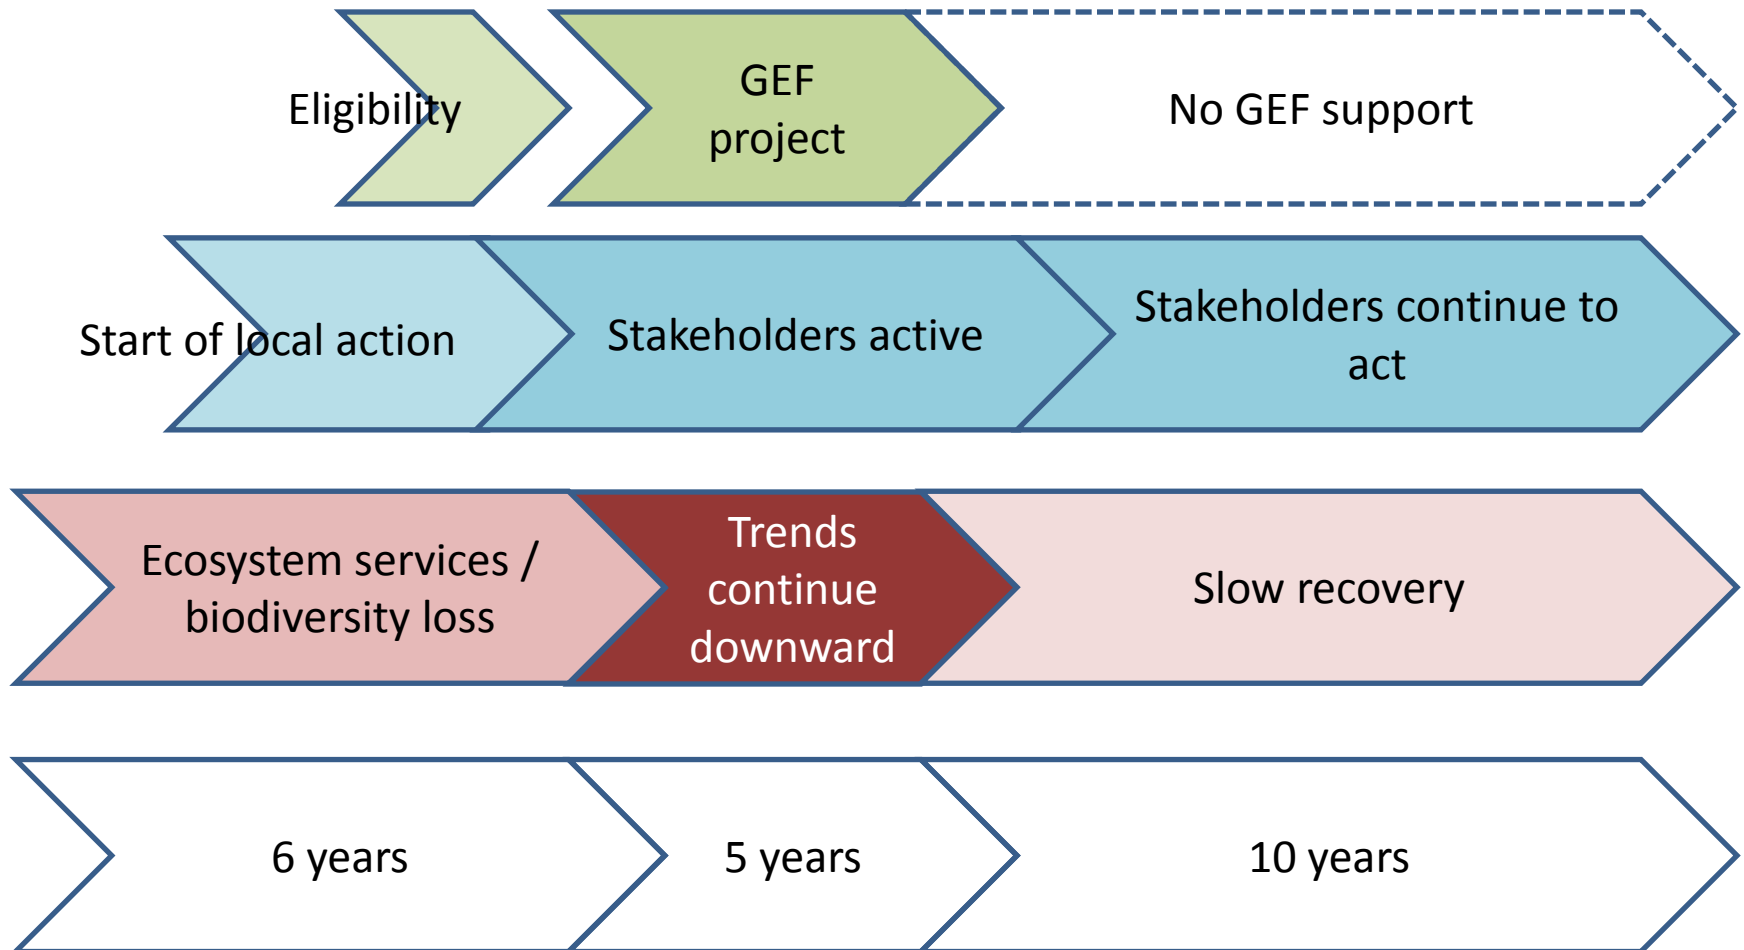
Eligibility

GEF project

No GEF support

Start of local action

Stakeholders active

Stakeholders continue to act

Ecosystem services / biodiversity loss

Trends continue downward

Slow recovery

6 years

5 years

10 years